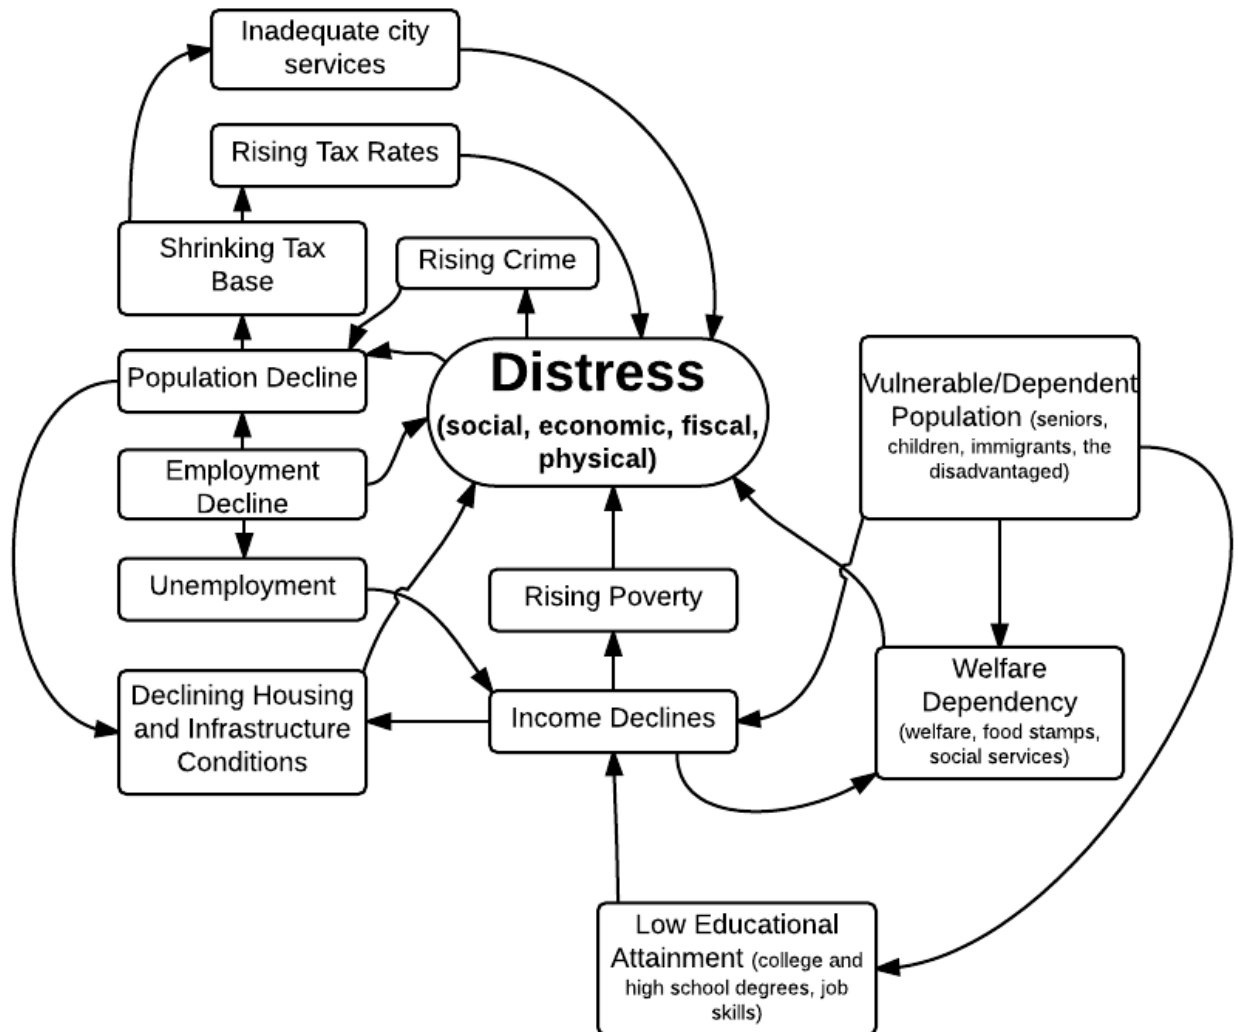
Inadequate city services

Rising Tax Rates

Shrinking Tax Base

Rising Crime

Population Decline

Distress
(social, economic, fiscal, physical)

Vulnerable/Dependent Population (seniors, children, immigrants, the disadvantaged)

Employment Decline

Unemployment

Rising Poverty

Welfare Dependency (welfare, food stamps, social services)

Declining Housing and Infrastructure Conditions

Income Declines

Low Educational Attainment (college and high school degrees, job skills)